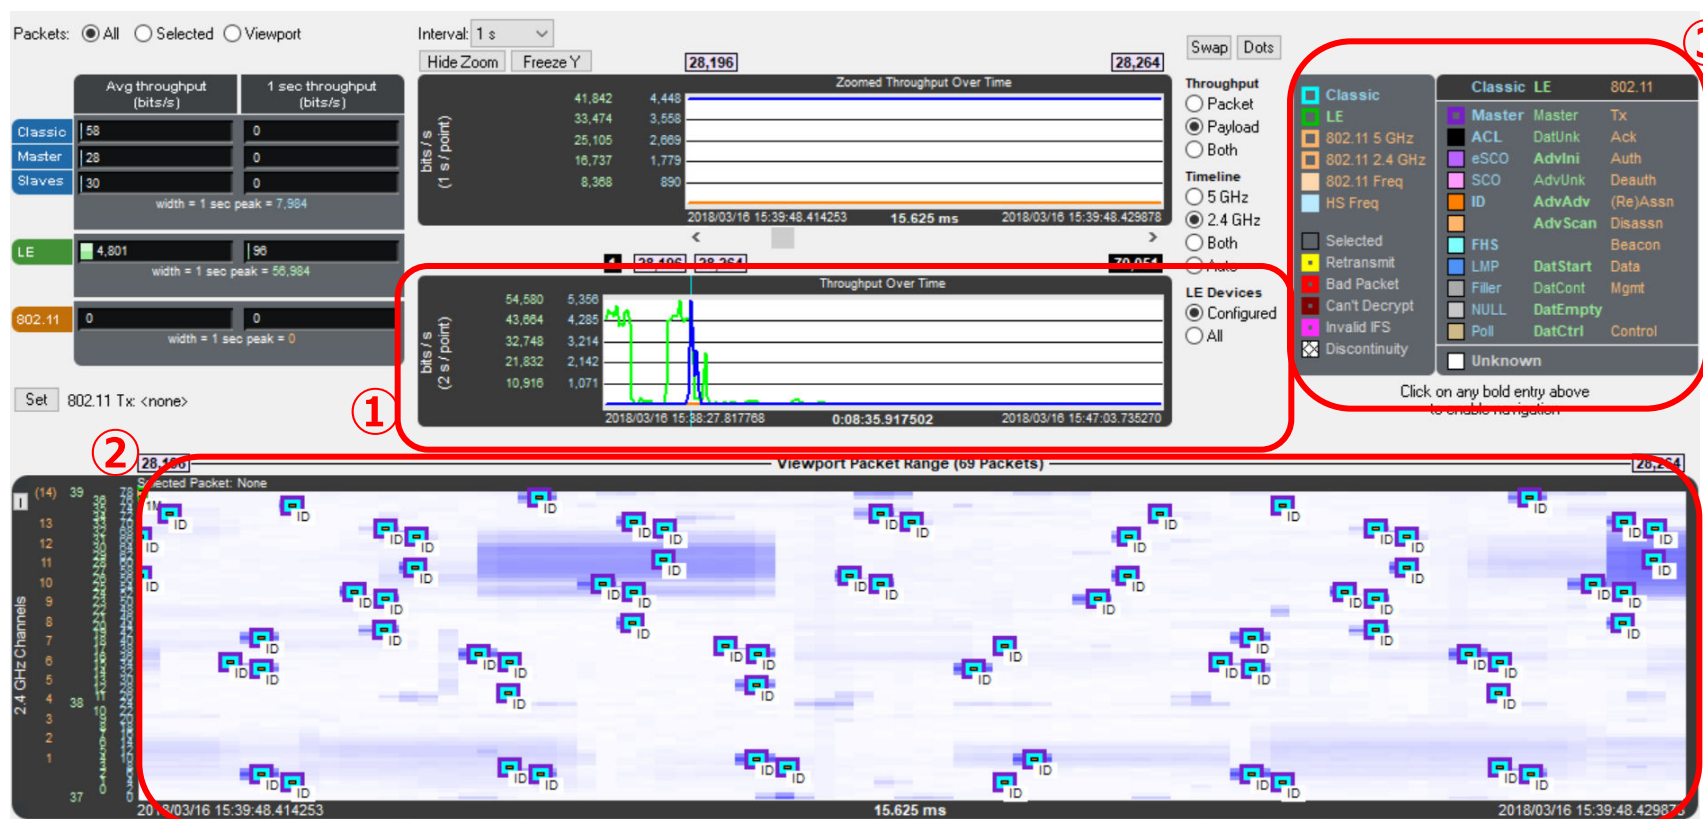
Packets: All Selected Viewport

Interval: 1 s

Hide Zoom Freeze Y

28,196 28,264

Swap Dots

| | Avg throughput (bits/s) | 1 sec throughput (bits/s) |
|---|---|---|
| Classic | 58 | 0 |
| Master | 28 | 0 |
| Slaves | 30 | 0 |

width = 1 sec peak = 7,984

LE 4,801 96

width = 1 sec peak = 56,984

802.11 0 0

width = 1 sec peak = 0

Set 802.11 Tx: <none>

Zoomed Throughput Over Time

bits / s (1 s / point)

41,842 4,448
33,474 3,558
25,105 2,669
16,737 1,779
8,368 890

2018/03/16 15:39:48.414253 15.625 ms 2018/03/16 15:39:48.429878

Throughput
Packet
Payload
Both

Timeline
5 GHz
2.4 GHz
Both
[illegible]

LE Devices
Configured
All

28,196 28,264 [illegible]

Throughput Over Time

bits / s (2 s / point)

54,580 5,356
43,664 4,285
32,748 3,214
21,832 2,142
10,916 1,071

2018/03/16 15:38:27.817768 0:08:35.917502 2018/03/16 15:47:03.735270

①

Classic
LE
802.11 5 GHz
802.11 2.4 GHz
802.11 Freq
HS Freq

Selected
Retransmit
Bad Packet
Can't Decrypt
Invalid IFS
Discontinuity

| Classic | LE | 802.11 |
|---|---|---|
| Master | Master | Tx |
| ACL | DatUnk | Ack |
| eSCO | AdvInd | Auth |
| SCO | AdvUnk | Deauth |
| ID | AdvAdv | (Re)Assn |
| | AdvScan | Disassn |
| FHS | | Beacon |
| LMP | DatStart | Data |
| Filler | DatCont | Mgmt |
| NULL | DatEmpty | |
| Poll | DatCtrl | Control |

Unknown

Click on any bold entry above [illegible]

③

②

28,196 Viewport Packet Range (69 Packets) 28,264

Selected Packet: None

(14) 39 13 12 11 10 9 8 7 6 5 4 38 3 2 1 37

2.4 GHz Channels

ID

2018/03/16 15:39:48.414253 15.625 ms 2018/03/16 15:39:48.42987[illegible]